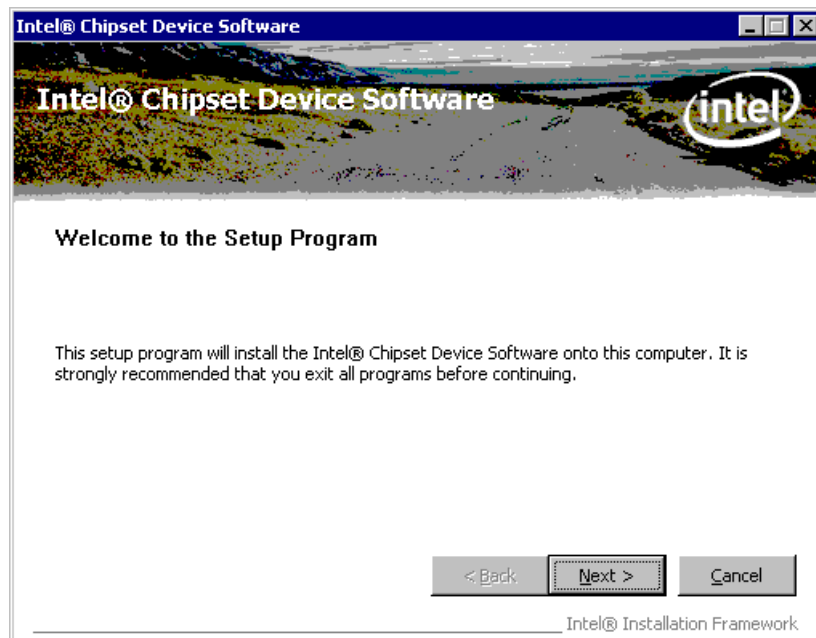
Intel® Chipset Device Software

Intel® Chipset Device Software

intel

Welcome to the Setup Program

This setup program will install the Intel® Chipset Device Software onto this computer. It is strongly recommended that you exit all programs before continuing.

< Back

Next >

Cancel

Intel® Installation Framework